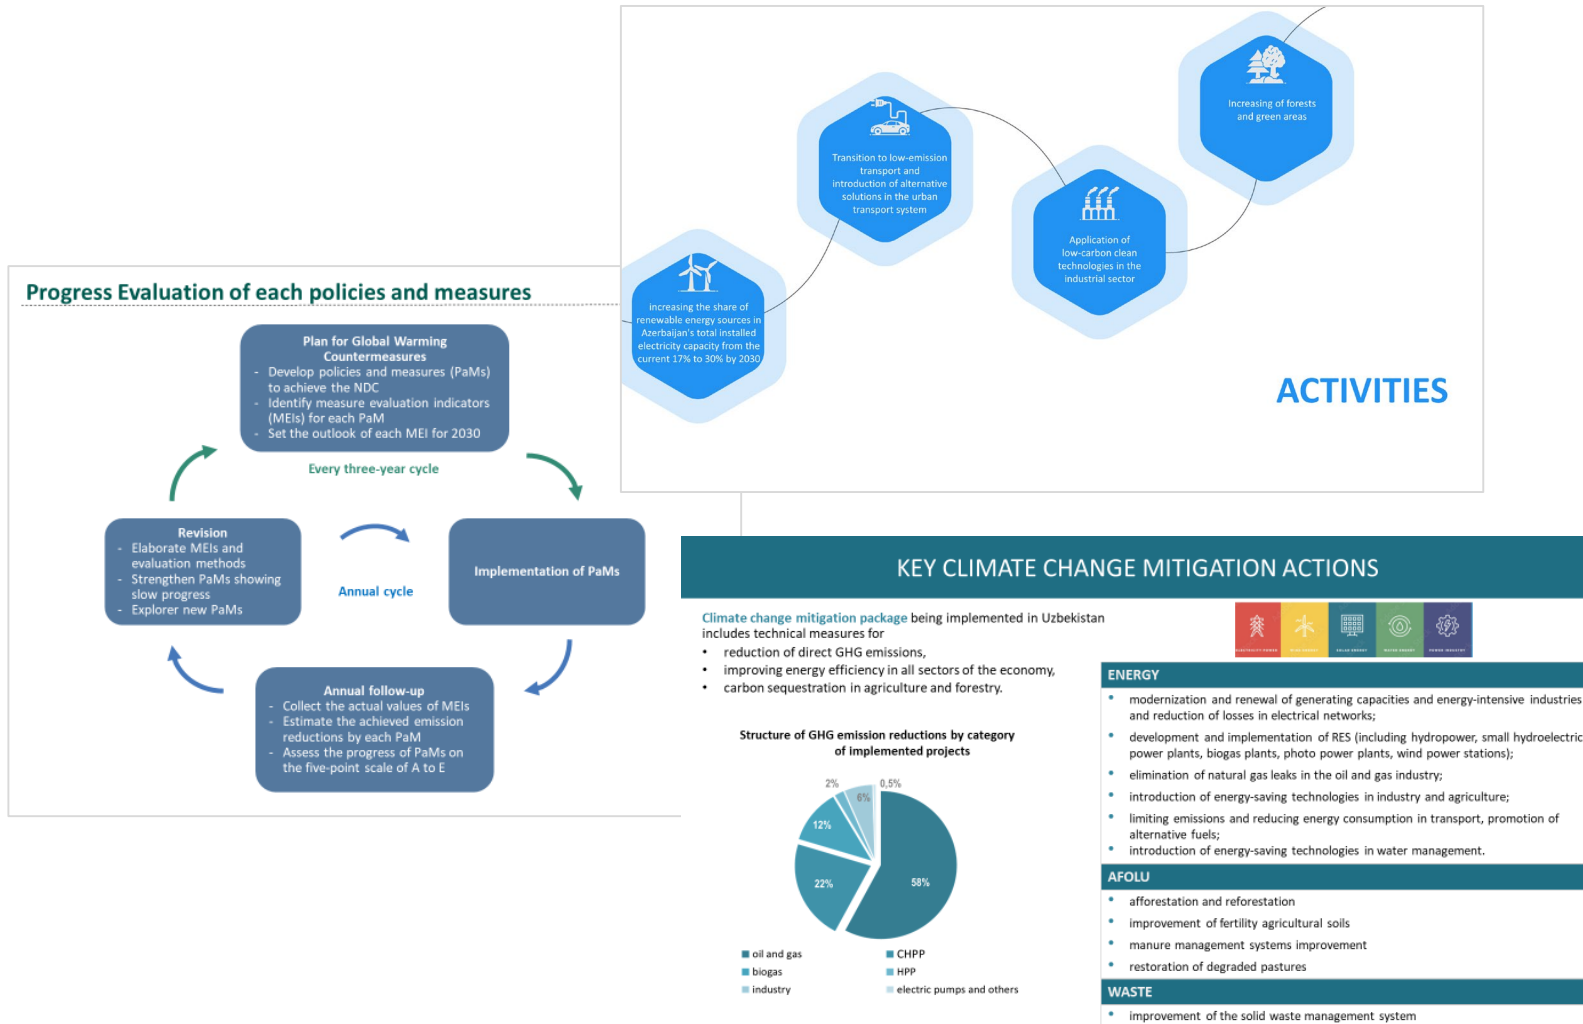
increasing the share of renewable energy sources in Azerbaijan's total installed electricity capacity from the current 17% to 30% by 2030

Transition to low-emission transport and introduction of alternative solutions in the urban transport system

Application of low-carbon clean technologies in the industrial sector

Increasing of forests and green areas

ACTIVITIES

Progress Evaluation of each policies and measures

Plan for Global Warming Countermeasures
- Develop policies and measures (PaMs) to achieve the NDC
- Identify measure evaluation indicators (MEIs) for each PaM
- Set the outlook of each MEI for 2030

Every three-year cycle

Revision
- Elaborate MEIs and evaluation methods
- Strengthen PaMs showing slow progress
- Explorer new PaMs

Annual cycle

Implementation of PaMs

Annual follow-up
- Collect the actual values of MEIs
- Estimate the achieved emission reductions by each PaM
- Assess the progress of PaMs on the five-point scale of A to E

KEY CLIMATE CHANGE MITIGATION ACTIONS

Climate change mitigation package being implemented in Uzbekistan includes technical measures for
• reduction of direct GHG emissions,
• improving energy efficiency in all sectors of the economy,
• carbon sequestration in agriculture and forestry.

Structure of GHG emission reductions by category of implemented projects

2% 0,5% 6% 12% 22% 58%

oil and gas
biogas
industry
CHPP
HPP
electric pumps and others

ENERGY
• modernization and renewal of generating capacities and energy-intensive industries and reduction of losses in electrical networks;
• development and implementation of RES (including hydropower, small hydroelectric power plants, biogas plants, photo power plants, wind power stations);
• elimination of natural gas leaks in the oil and gas industry;
• introduction of energy-saving technologies in industry and agriculture;
• limiting emissions and reducing energy consumption in transport, promotion of alternative fuels;
• introduction of energy-saving technologies in water management.

AFOLU
• afforestation and reforestation
• improvement of fertility agricultural soils
• manure management systems improvement
• restoration of degraded pastures

WASTE
• improvement of the solid waste management system